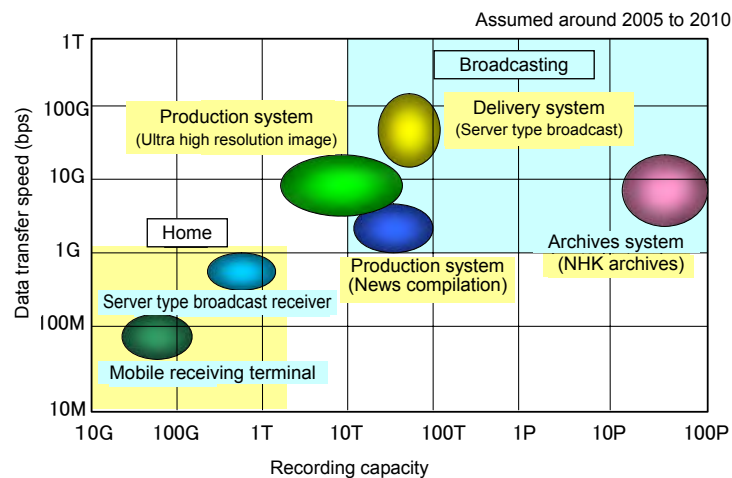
Assumed around 2005 to 2010

Broadcasting

Production system
(Ultra high resolution image)

Delivery system
(Server type broadcast)

Home

Archives system
(NHK archives)

Production system
(News compilation)

Server type broadcast receiver

Mobile receiving terminal

Data transfer speed (bps)

1T
100G
10G
1G
100M
10M

10G
100G
1T
10T
100T
1P
10P
100P

Recording capacity